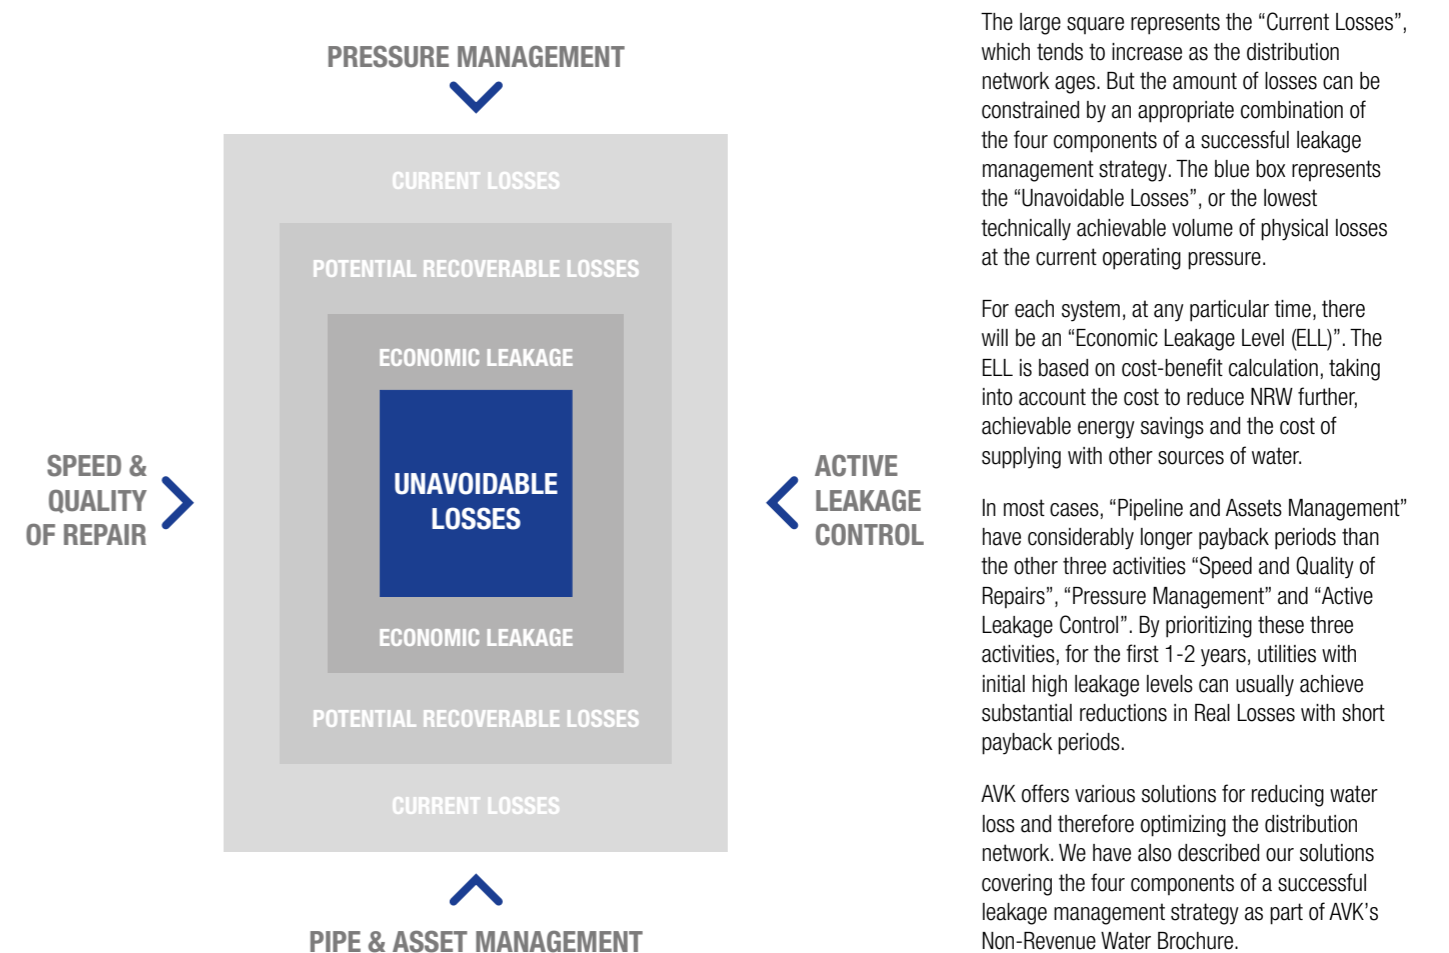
PRESSURE MANAGEMENT

CURRENT LOSSES

POTENTIAL RECOVERABLE LOSSES

ECONOMIC LEAKAGE

UNAVOIDABLE LOSSES

ECONOMIC LEAKAGE

POTENTIAL RECOVERABLE LOSSES

CURRENT LOSSES

SPEED & QUALITY OF REPAIR

ACTIVE LEAKAGE CONTROL

PIPE & ASSET MANAGEMENT

The large square represents the “Current Losses”, which tends to increase as the distribution network ages. But the amount of losses can be constrained by an appropriate combination of the four components of a successful leakage management strategy. The blue box represents the “Unavoidable Losses”, or the lowest technically achievable volume of physical losses at the current operating pressure.

For each system, at any particular time, there will be an “Economic Leakage Level (ELL)”. The ELL is based on cost-benefit calculation, taking into account the cost to reduce NRW further, achievable energy savings and the cost of supplying with other sources of water.

In most cases, “Pipeline and Assets Management” have considerably longer payback periods than the other three activities “Speed and Quality of Repairs”, “Pressure Management” and “Active Leakage Control”. By prioritizing these three activities, for the first 1-2 years, utilities with initial high leakage levels can usually achieve substantial reductions in Real Losses with short payback periods.

AVK offers various solutions for reducing water loss and therefore optimizing the distribution network. We have also described our solutions covering the four components of a successful leakage management strategy as part of AVK’s Non-Revenue Water Brochure.